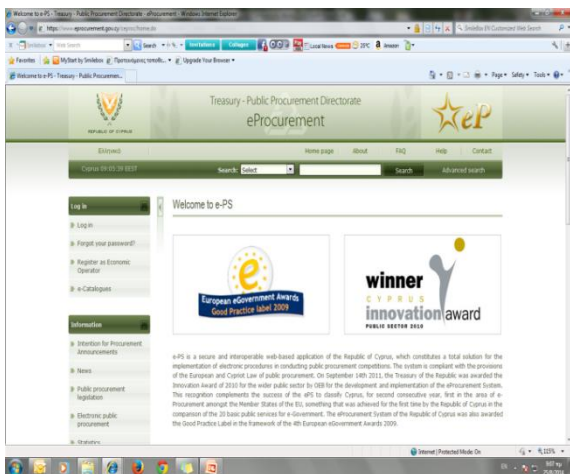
Welcome to e-PS - Treasury - Public Procurement Directorate - eProcurement - Windows Internet Explorer

https://www.eprocurement.gov.cy/epps/home.do

Smilebox EN Customized Web Search

Web Search

Search

Local News

28°C

Amazon

Favorites

MyStart by Smilebox

Upgrade Your Browser

Welcome to e-PS - Treasury - Public Procuremen...

Page Safety Tools

REPUBLIC OF CYPRUS

Treasury - Public Procurement Directorate

eProcurement

eP

Ελληνικά

Home page

About

FAQ

Help

Contact

Cyprus 08:05:39 EEST

Search:

Select

Search

Advanced search

Log In

Log in

Forgot your password?

Register as Economic Operator

e-Catalogues

Information

Intention for Procurement Announcements

News

Public procurement legislation

Electronic public procurement

Statistics

Welcome to e-PS

European eGovernment Awards Good Practice label 2009

winner CYPRUS innovation award PUBLIC SECTOR 2010

e-PS is a secure and interoperable web-based application of the Republic of Cyprus, which constitutes a total solution for the implementation of electronic procedures in conducting public procurement competitions. The system is compliant with the provisions of the European and Cypriot Law of public procurement. On September 14th 2011, the Treasury of the Republic was awarded the Innovation Award of 2010 for the wider public sector by OEB for the development and implementation of the eProcurement System. The recognition complements the success of the ePS to classify Cyprus, for second consecutive year, first in the area of e-Procurement amongst the Member States of the EU, something that was achieved for the first time by the Republic of Cyprus in the comparison of the 20 basic public services for e-Government. The eProcurement System of the Republic of Cyprus was also awarded the Good Practice Label in the framework of the 4th European eGovernment Awards 2009.

Internet | Protected Mode: On

115%